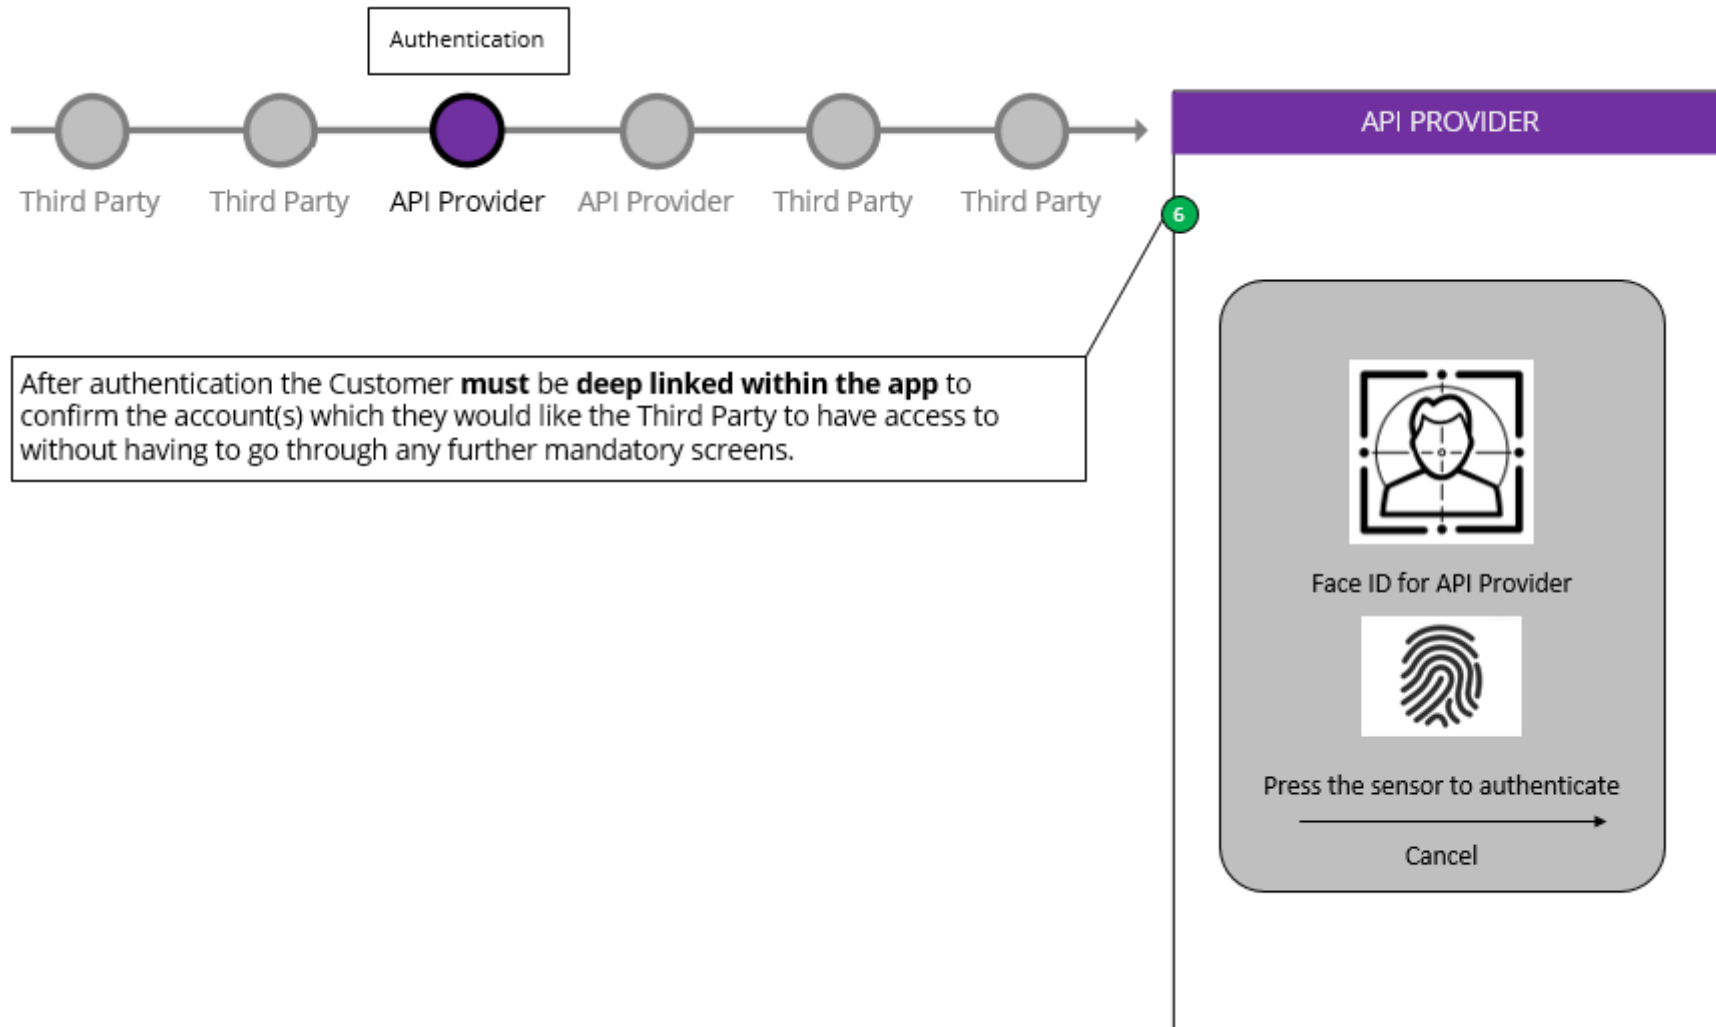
Authentication

Third Party Third Party API Provider API Provider Third Party Third Party

API PROVIDER

6

After authentication the Customer **must** be **deep linked within the app** to confirm the account(s) which they would like the Third Party to have access to without having to go through any further mandatory screens.

Face ID for API Provider

Press the sensor to authenticate

Cancel